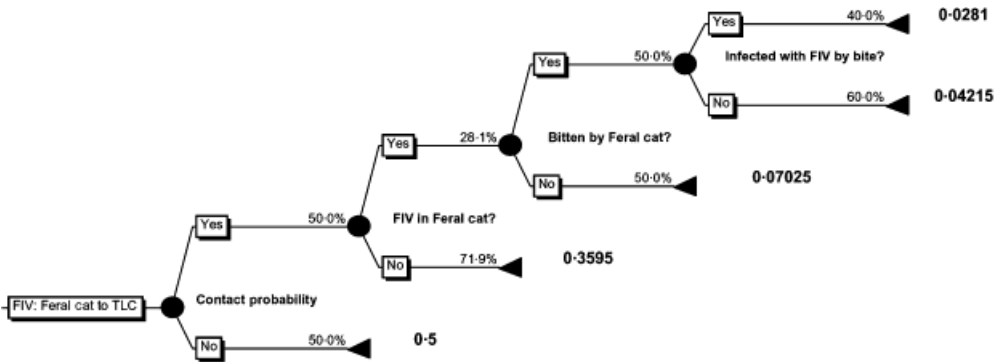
FIV: Feral cat to TLC

Contact probability

Yes

50·0%

No

50·0%

0·5

FIV in Feral cat?

Yes

28·1%

No

71·9%

0·3595

Bitten by Feral cat?

Yes

50·0%

No

50·0%

0·07025

Infected with FIV by bite?

Yes

40·0%

0·0281

No

60·0%

0·04215